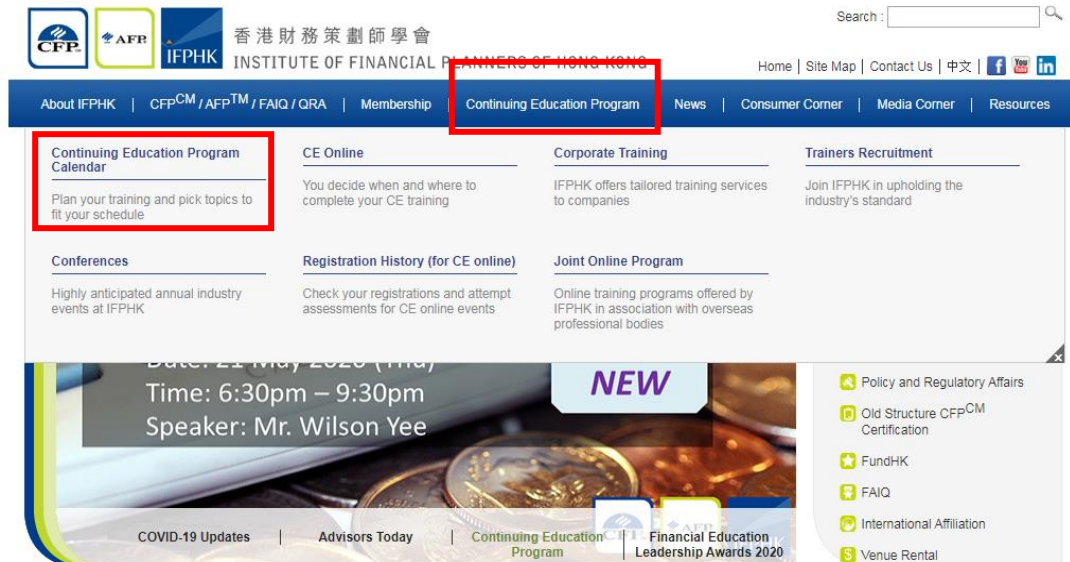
CFP AFP IFPHK 香港財務策劃師學會 INSTITUTE OF FINANCIAL PLANNERS OF HONG KONG

Search :

Home | Site Map | Contact Us | 中文 |

About IFPHK | CFP$^{CM}$ / AFP$^{TM}$ / FAIQ / QRA | Membership | Continuing Education Program | News | Consumer Corner | Media Corner | Resources

Continuing Education Program Calendar
Plan your training and pick topics to fit your schedule

CE Online
You decide when and where to complete your CE training

Corporate Training
IFPHK offers tailored training services to companies

Trainers Recruitment
Join IFPHK in upholding the industry's standard

Conferences
Highly anticipated annual industry events at IFPHK

Registration History (for CE online)
Check your registrations and attempt assessments for CE online events

Joint Online Program
Online training programs offered by IFPHK in association with overseas professional bodies

Date: 21 May 2020 (Thu)
Time: 6:30pm – 9:30pm
Speaker: Mr. Wilson Yee

NEW

Policy and Regulatory Affairs
Old Structure CFP$^{CM}$ Certification
FundHK
FAIQ
International Affiliation
Venue Rental

COVID-19 Updates | Advisors Today | Continuing Education Program | Financial Education Leadership Awards 2020